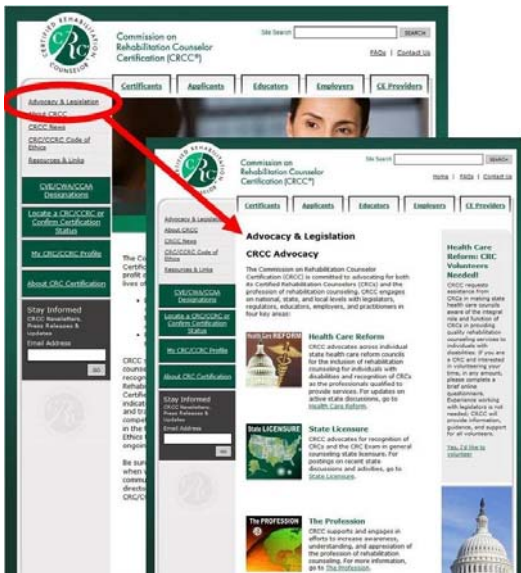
CERTIFIED REHABILITATION COUNSELOR
CRC

Commission on Rehabilitation Counselor Certification (CRCC®)

Site Search SEARCH
FAQs | Contact Us

Certificants | Applicants | Educators | Employers | CE Providers

Advocacy & Legislation
About CRCC
CRCC News
CRC/CCRC Code of Ethics
Resources & Links

CVE/CWA/CCAA Designations
Locate a CRC/CCRC or Confirm Certification Status
My CRC/CCRC Profile
About CRC Certification

Stay Informed
CRCC Newsletters, Press Releases & Updates
Email Address
GO

The C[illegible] Certif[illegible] profit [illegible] lives o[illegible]

CRCC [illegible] counse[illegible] recogn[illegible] Rehabi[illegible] Certifi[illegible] indicat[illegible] and tra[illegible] compet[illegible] in the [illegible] Ethics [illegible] ongoin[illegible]

Be sur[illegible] when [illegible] commu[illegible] directo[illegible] CRC/C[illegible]

CRC

Commission on Rehabilitation Counselor Certification (CRCC®)

Site Search SEARCH
Home | FAQs | Contact Us

Certificants | Applicants | Educators | Employers | CE Providers

Advocacy & Legislation
About CRCC
CRCC News
CRC/CCRC Code of Ethics
Resources & Links

CVE/CWA/CCAA Designations
Locate a CRC/CCRC or Confirm Certification Status
My CRC/CCRC Profile
About CRC Certification

Stay Informed
CRCC Newsletters, Press Releases & Updates
Email Address
GO

Advocacy & Legislation

CRCC Advocacy

The Commission on Rehabilitation Counselor Certification (CRCC) is committed to advocating for both its Certified Rehabilitation Counselors (CRCs) and the profession of rehabilitation counseling. CRCC engages on national, state, and local levels with legislators, regulators, educators, employers, and practitioners in four key areas:

Health Care REFORM

Health Care Reform
CRCC advocates across individual state health care reform councils for the inclusion of rehabilitation counseling for individuals with disabilities and recognition of CRCs as the professionals qualified to provide services. For updates on active state discussions, go to Health Care Reform.

State LICENSURE

State Licensure
CRCC advocates for recognition of CRCs and the CRC Exam in general counseling state licensure. For postings on recent state discussions and activities, go to State Licensure.

The PROFESSION

The Profession
CRCC supports and engages in efforts to increase awareness, understanding, and appreciation of the profession of rehabilitation counseling. For more information, go to The Profession.

Health Care Reform: CRC Volunteers Needed!

CRCC requests assistance from CRCs in making state health care councils aware of the integral role and function of CRCs in providing quality rehabilitation counseling services to individuals with disabilities. If you are a CRC and interested in volunteering your time, in any amount, please complete a brief online questionnaire. Experience working with legislators is not needed; CRCC will provide information, guidance, and support for all volunteers.

Yes, I'd like to volunteer